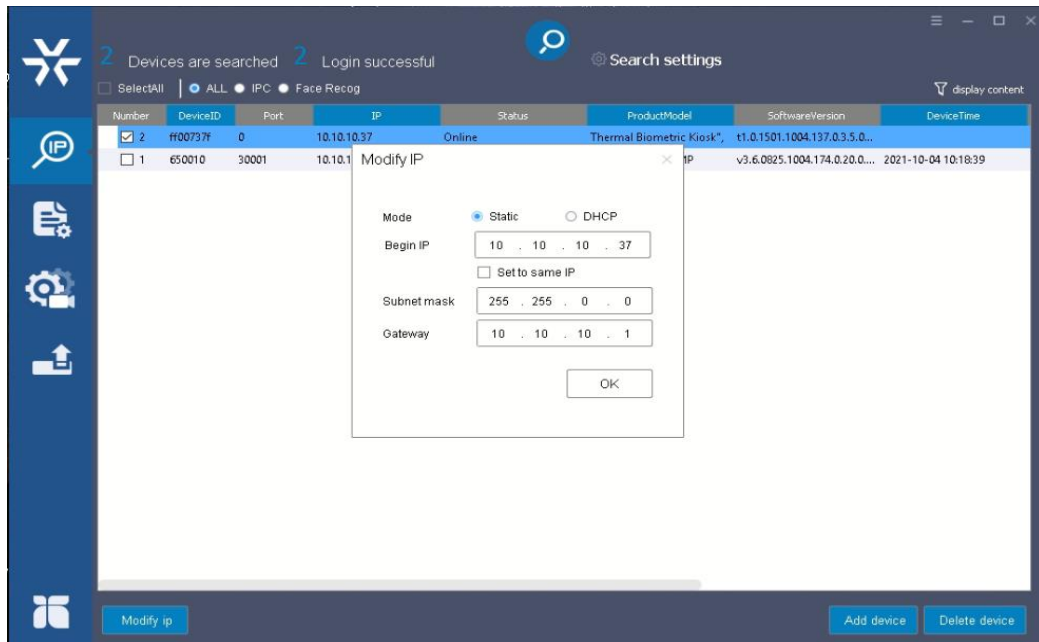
2 Devices are searched 2 Login successful

Search settings

SelectAll ALL IPC Face Recog

display content

| Number | DeviceID | Port | IP | Status | ProductModel | SoftwareVersion | DeviceTime |
|---|---|---|---|---|---|---|---|
| 2 | ff00737f | 0 | 10.10.10.37 | Online | Thermal Biometric Kiosk", | t1.0.1501.1004.137.0.3.5.0... | |
| 1 | 650010 | 30001 | 10.10.1 | | IP | v3.6.0825.1004.174.0.20.0.... | 2021-10-04 10:18:39 |

Modify IP

Mode Static DHCP

Begin IP 10 . 10 . 10 . 37

Set to same IP

Subnet mask 255 . 255 . 0 . 0

Gateway 10 . 10 . 10 . 1

OK

Modify ip

Add device

Delete device